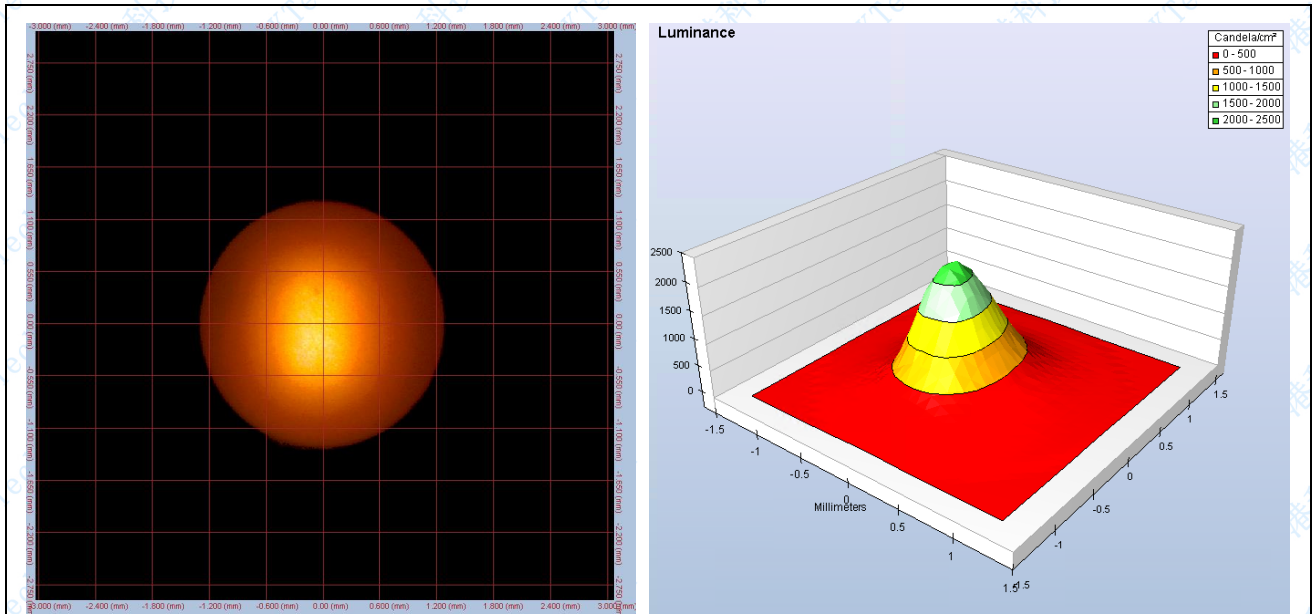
-3.000 (mm) -2.400 (mm) -1.800 (mm) -1.200 (mm) -0.600 (mm) 0.00 (mm) 0.600 (mm) 1.200 (mm) 1.800 (mm) 2.400 (mm) 3.000 (mm)

2.750 (mm) 2.200 (mm) 1.650 (mm) 1.100 (mm) 0.550 (mm) 0.00 (mm) -0.550 (mm) -1.100 (mm) -1.650 (mm) -2.200 (mm) -2.750 (mm)

2.750 (mm) 2.200 (mm) 1.650 (mm) 1.100 (mm) 0.550 (mm) 0.00 (mm) -0.550 (mm) -1.100 (mm) -1.650 (mm) -2.200 (mm) -2.750 (mm)

-3.000 (mm) -2.400 (mm) -1.800 (mm) -1.200 (mm) -0.600 (mm) 0.00 (mm) 0.600 (mm) 1.200 (mm) 1.800 (mm) 2.400 (mm) 3.000 (mm)

Luminance

Candela/cm²
0 - 500
500 - 1000
1000 - 1500
1500 - 2000
2000 - 2500

2500
2000
1500
1000
500
0

-1.5
-1
-0.5
0
Millimeters
0.5
1
1.5

1.5
1
0.5
0
-0.5
-1
-1.5